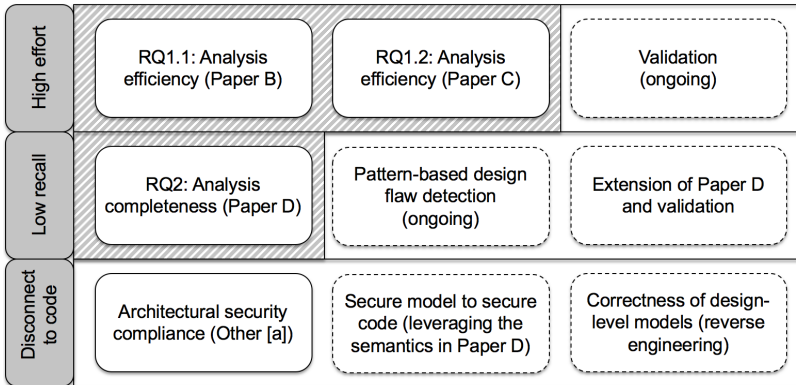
High effort

RQ1.1: Analysis efficiency (Paper B)

RQ1.2: Analysis efficiency (Paper C)

Validation (ongoing)

Low recall

RQ2: Analysis completeness (Paper D)

Pattern-based design flaw detection (ongoing)

Extension of Paper D and validation

Disconnect to code

Architectural security compliance (Other [a])

Secure model to secure code (leveraging the semantics in Paper D)

Correctness of design-level models (reverse engineering)